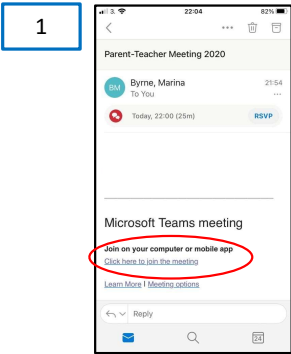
1

22:04 82%

<

Parent-Teacher Meeting 2020

BM Byrne, Marina 21:54
To You

Today, 22:00 (25m) RSVP

Microsoft Teams meeting

Join on your computer or mobile app
Click here to join the meeting

Learn More | Meeting options

Reply

24